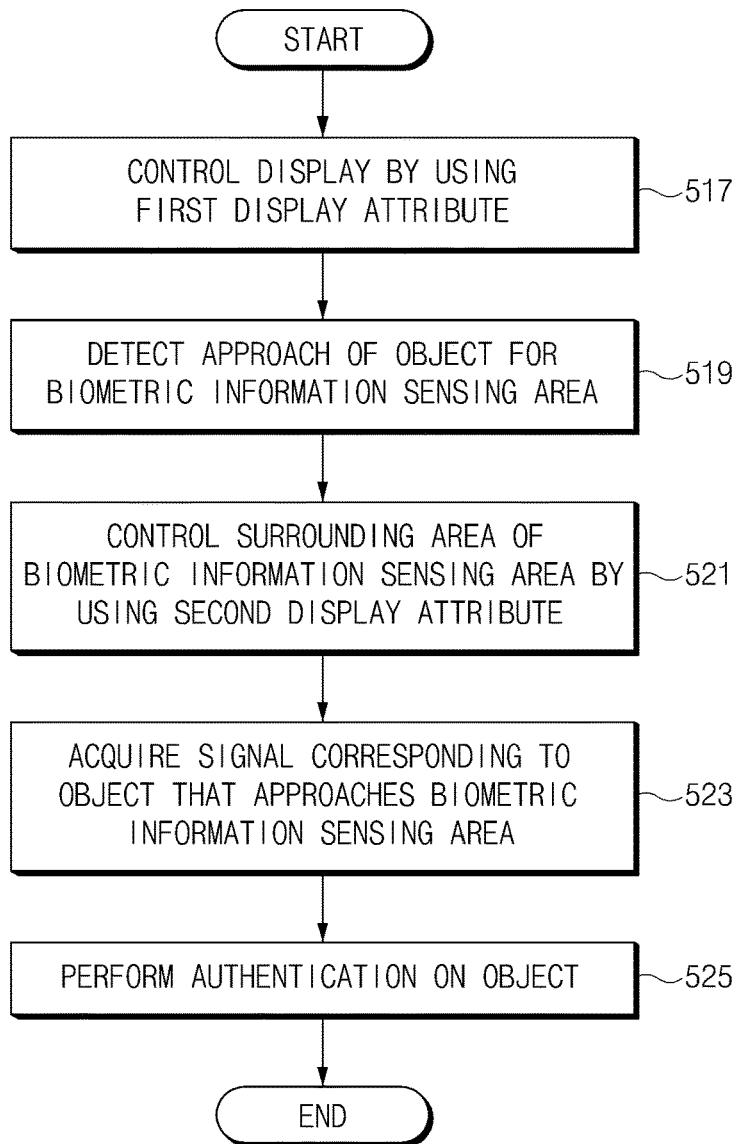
START

CONTROL DISPLAY BY USING FIRST DISPLAY ATTRIBUTE

517

DETECT APPROACH OF OBJECT FOR BIOMETRIC INFORMATION SENSING AREA

519

CONTROL SURROUNDING AREA OF BIOMETRIC INFORMATION SENSING AREA BY USING SECOND DISPLAY ATTRIBUTE

521

ACQUIRE SIGNAL CORRESPONDING TO OBJECT THAT APPROACHES BIOMETRIC INFORMATION SENSING AREA

523

PERFORM AUTHENTICATION ON OBJECT

525

END